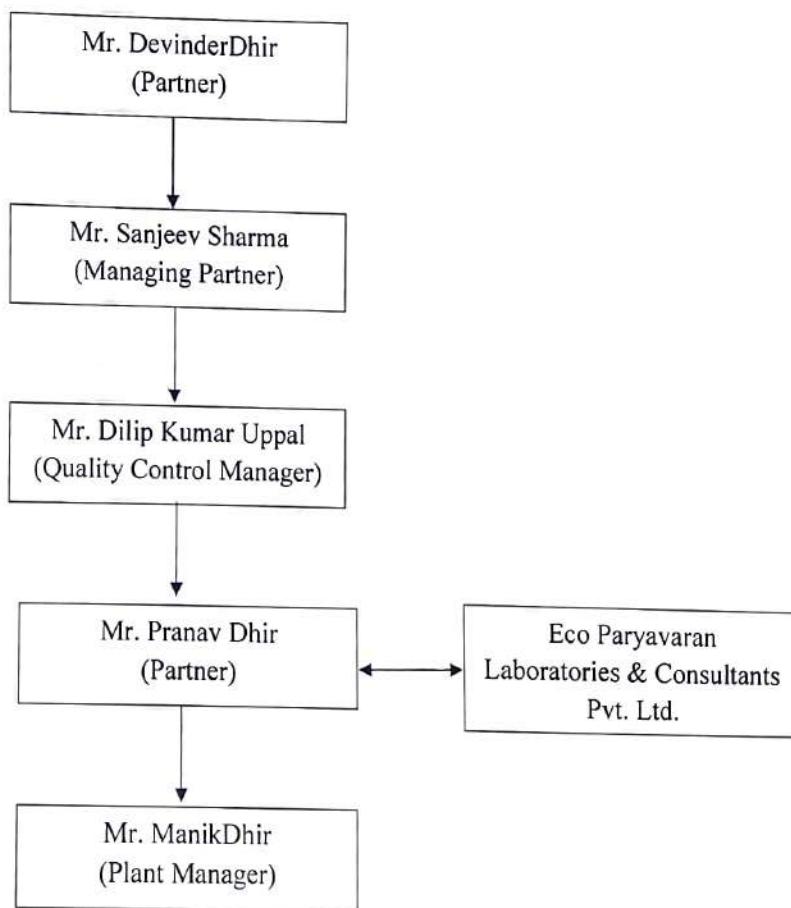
Mr. DevinderDhir
(Partner)

Mr. Sanjeev Sharma
(Managing Partner)

Mr. Dilip Kumar Uppal
(Quality Control Manager)

Mr. Pranav Dhir
(Partner)

Eco Paryavaran
Laboratories & Consultants
Pvt. Ltd.

Mr. ManikDhir
(Plant Manager)